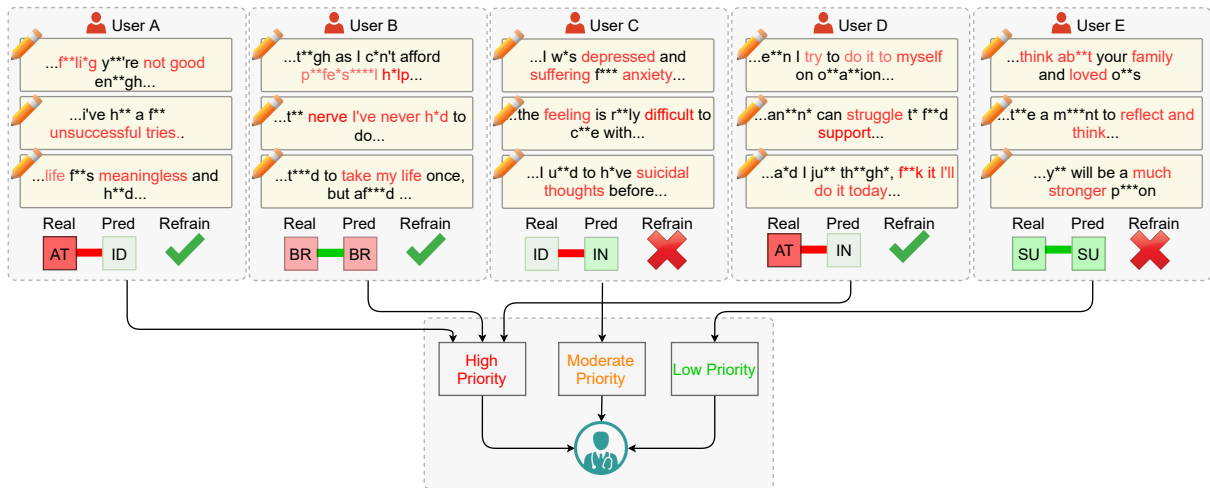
User A

...f**li*g y**'re not good en**gh...

...i've h** a f** unsuccessful tries..

...life f**s meaningless and h**d...

Real Pred Refrain

AT ID

User B

...t**gh as I c*n't afford p**fe*s****l h*lp...

...t** nerve I've never h*d to do...

...t***d to take my life once, but af***d ...

Real Pred Refrain

BR BR

User C

...I w*s depressed and suffering f*** anxiety...

...the feeling is r**ly difficult to c**e with...

...I u**d to h*ve suicidal thoughts before...

Real Pred Refrain

ID IN

User D

...e**n I try to do it to myself on o**a**ion...

...an**n* can struggle t* f**d support...

...a*d I ju** th**gh*, f**k it I'll do it today...

Real Pred Refrain

AT IN

User E

...think ab**t your family and loved o**s

...t**e a m***nt to reflect and think...

...y** will be a much stronger p***on

Real Pred Refrain

SU SU

High Priority

Moderate Priority

Low Priority